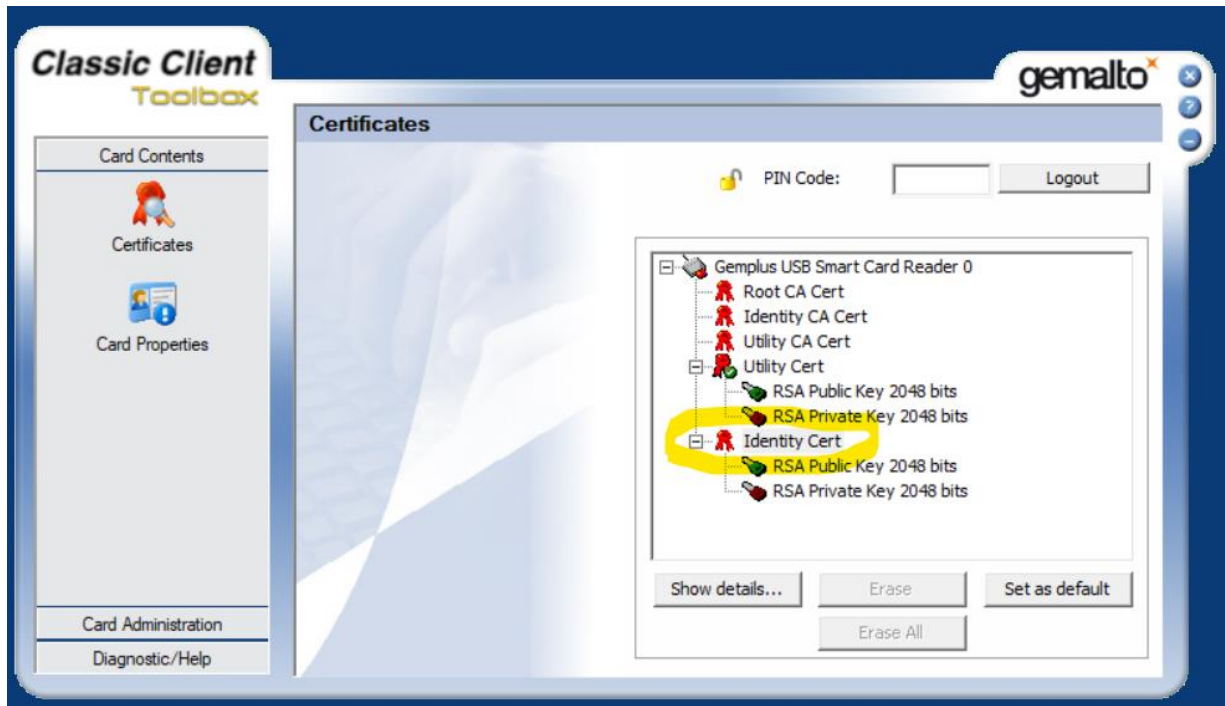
Classic Client
Toolbox

gemalto

Certificates

Card Contents

Certificates

Card Properties

PIN Code:

Logout

Gemplus USB Smart Card Reader 0
Root CA Cert
Identity CA Cert
Utility CA Cert
Utility Cert
RSA Public Key 2048 bits
RSA Private Key 2048 bits
Identity Cert
RSA Public Key 2048 bits
RSA Private Key 2048 bits

Show details...

Erase

Set as default

Erase All

Card Administration

Diagnostic/Help